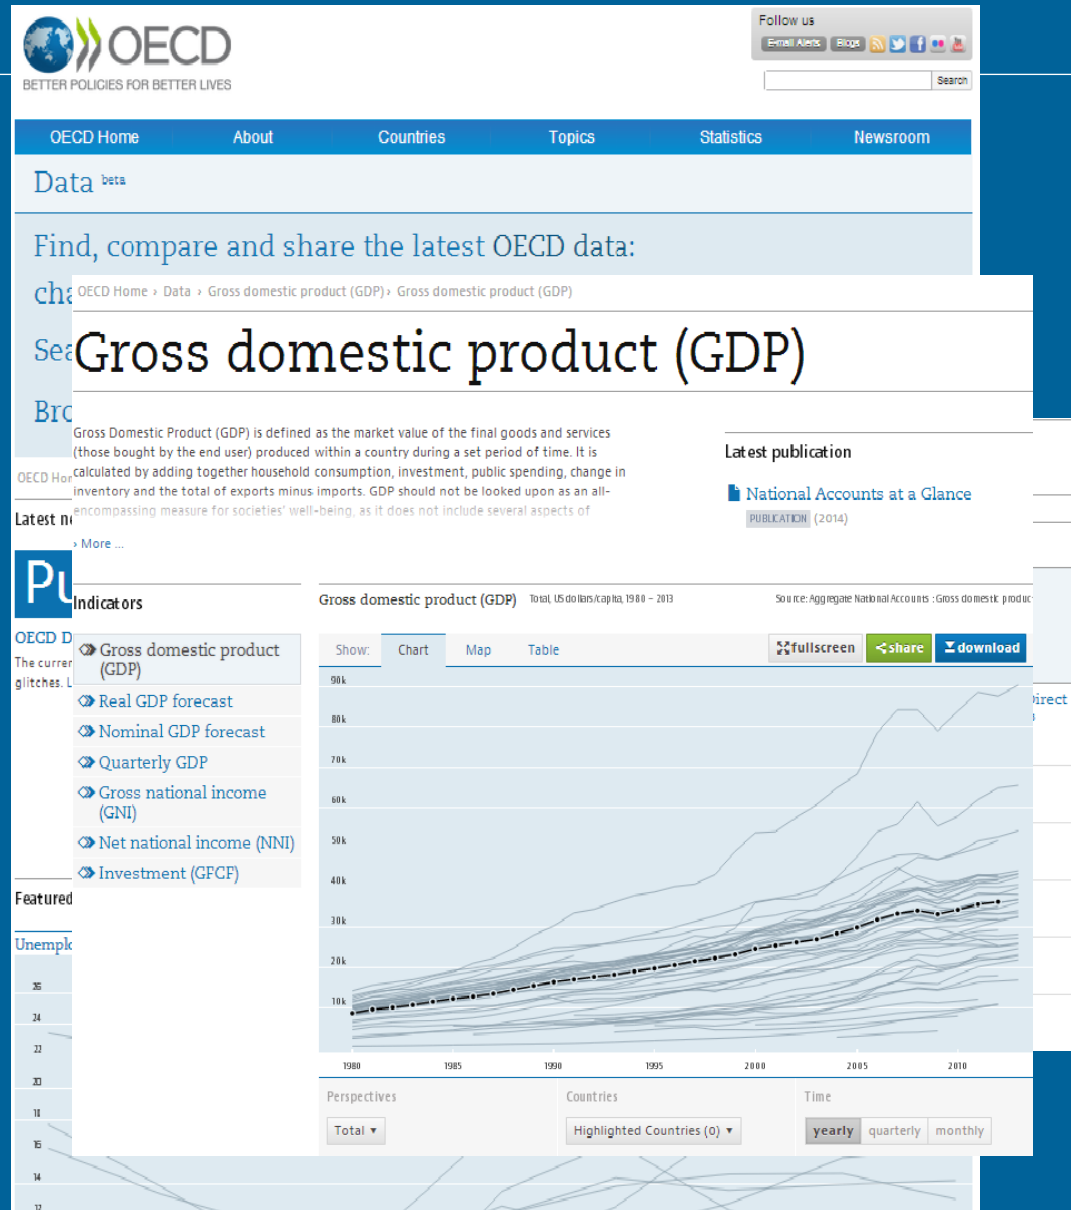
OECD
BETTER POLICIES FOR BETTER LIVES

Follow us
E-mail Alerts Blogs

Search

OECD Home About Countries Topics Statistics Newsroom

Data beta

Find, compare and share the latest OECD data:

cha

Sea

Bro

OECD Hor

Latest n

Pu

OECD D
The curren
glitches. L

Featured

Unemplo

OECD Home › Data › Gross domestic product (GDP) › Gross domestic product (GDP)

Gross domestic product (GDP)

Gross Domestic Product (GDP) is defined as the market value of the final goods and services (those bought by the end user) produced within a country during a set period of time. It is calculated by adding together household consumption, investment, public spending, change in inventory and the total of exports minus imports. GDP should not be looked upon as an all-encompassing measure for societies' well-being, as it does not include several aspects of

› More ...

Latest publication

National Accounts at a Glance
PUBLICATION (2014)

Indicators

Gross domestic product (GDP)
Real GDP forecast
Nominal GDP forecast
Quarterly GDP
Gross national income (GNI)
Net national income (NNI)
Investment (GFCF)

Gross domestic product (GDP) Total, US dollars/capita, 1980 – 2013

Source: Aggregate National Accounts : Gross domestic produc

Show: Chart Map Table

fullscreen share download

90k
80k
70k
60k
50k
40k
30k
20k
10k

1980 1985 1990 1995 2000 2005 2010

Perspectives
Total ▾

Countries
Highlighted Countries (0) ▾

Time
yearly quarterly monthly

Direct

26
24
22
20
18
16
14
12